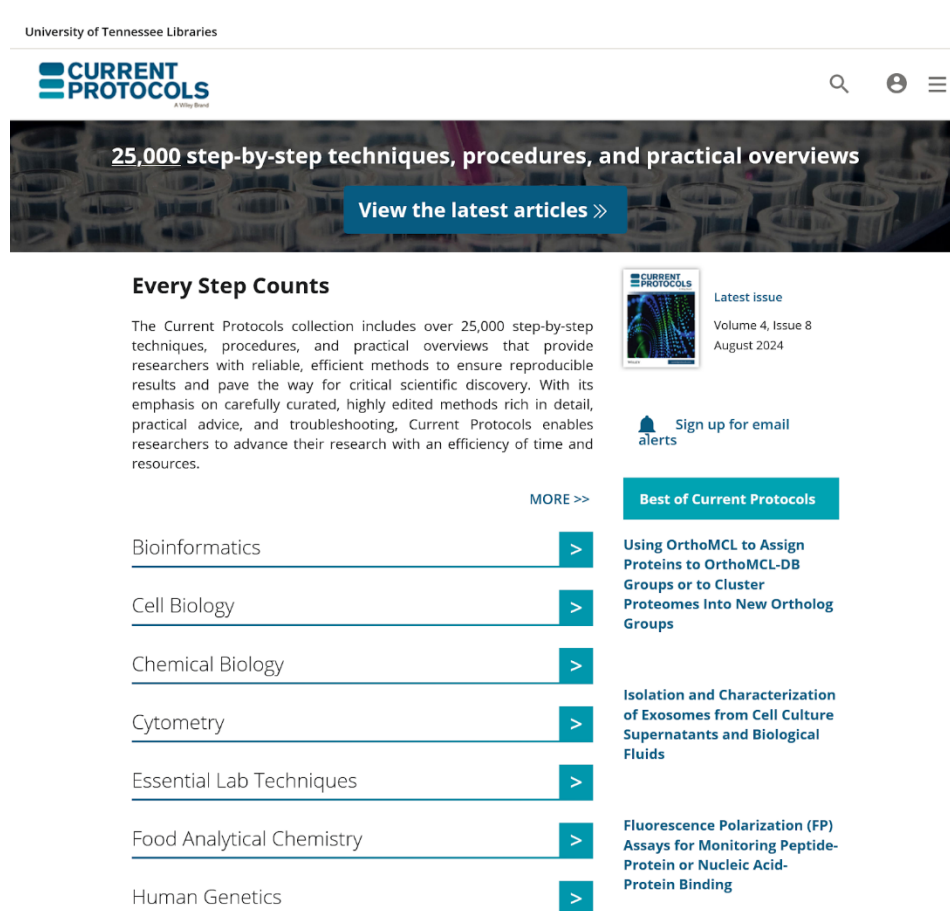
University of Tennessee Libraries

CURRENT PROTOCOLS
A Wiley Brand

25,000 step-by-step techniques, procedures, and practical overviews

View the latest articles »

Every Step Counts

The Current Protocols collection includes over 25,000 step-by-step techniques, procedures, and practical overviews that provide researchers with reliable, efficient methods to ensure reproducible results and pave the way for critical scientific discovery. With its emphasis on carefully curated, highly edited methods rich in detail, practical advice, and troubleshooting, Current Protocols enables researchers to advance their research with an efficiency of time and resources.

MORE >>

Bioinformatics >

Cell Biology >

Chemical Biology >

Cytometry >

Essential Lab Techniques >

Food Analytical Chemistry >

Human Genetics >

CURRENT PROTOCOLS

Latest issue

Volume 4, Issue 8
August 2024

Sign up for email alerts

Best of Current Protocols

Using OrthoMCL to Assign Proteins to OrthoMCL-DB Groups or to Cluster Proteomes Into New Ortholog Groups

Isolation and Characterization of Exosomes from Cell Culture Supernatants and Biological Fluids

Fluorescence Polarization (FP) Assays for Monitoring Peptide-Protein or Nucleic Acid-Protein Binding